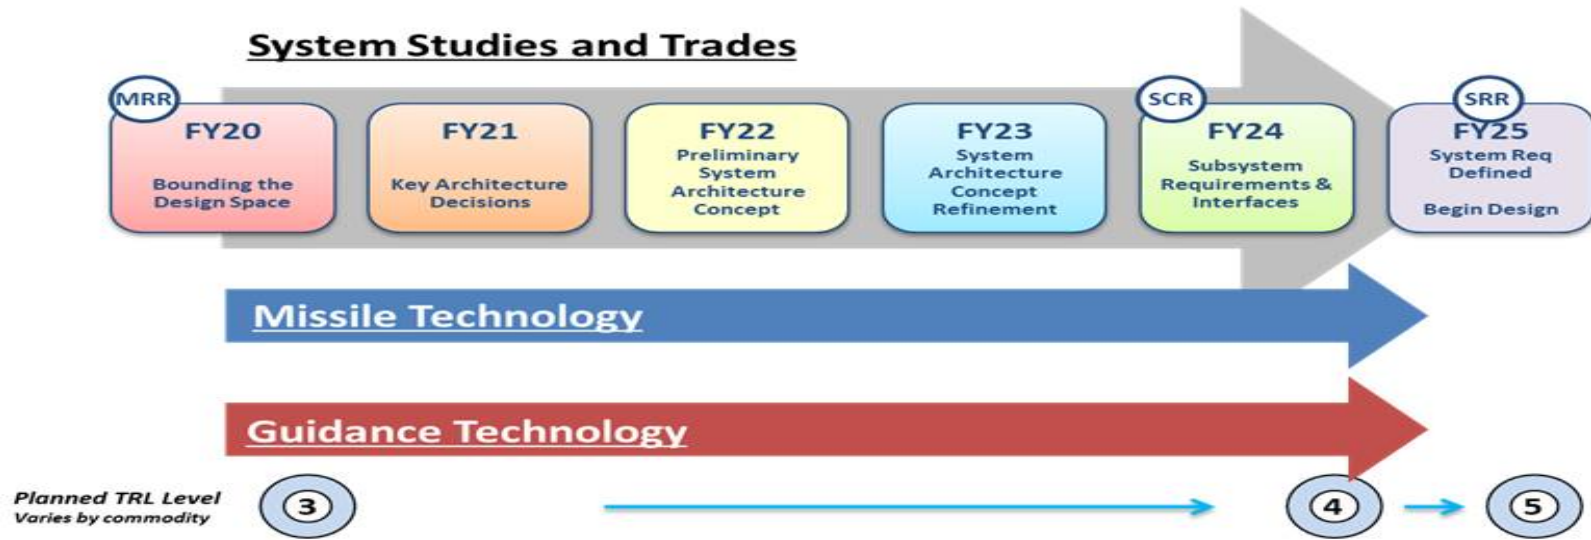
System Studies and Trades

MRR
FY20
Bounding the Design Space

FY21
Key Architecture Decisions

FY22
Preliminary System Architecture Concept

FY23
System Architecture Concept Refinement

SCR
FY24
Subsystem Requirements & Interfaces

SRR
FY25
System Req Defined
Begin Design

Missile Technology

Guidance Technology

Planned TRL Level
Varies by commodity

3

4

5